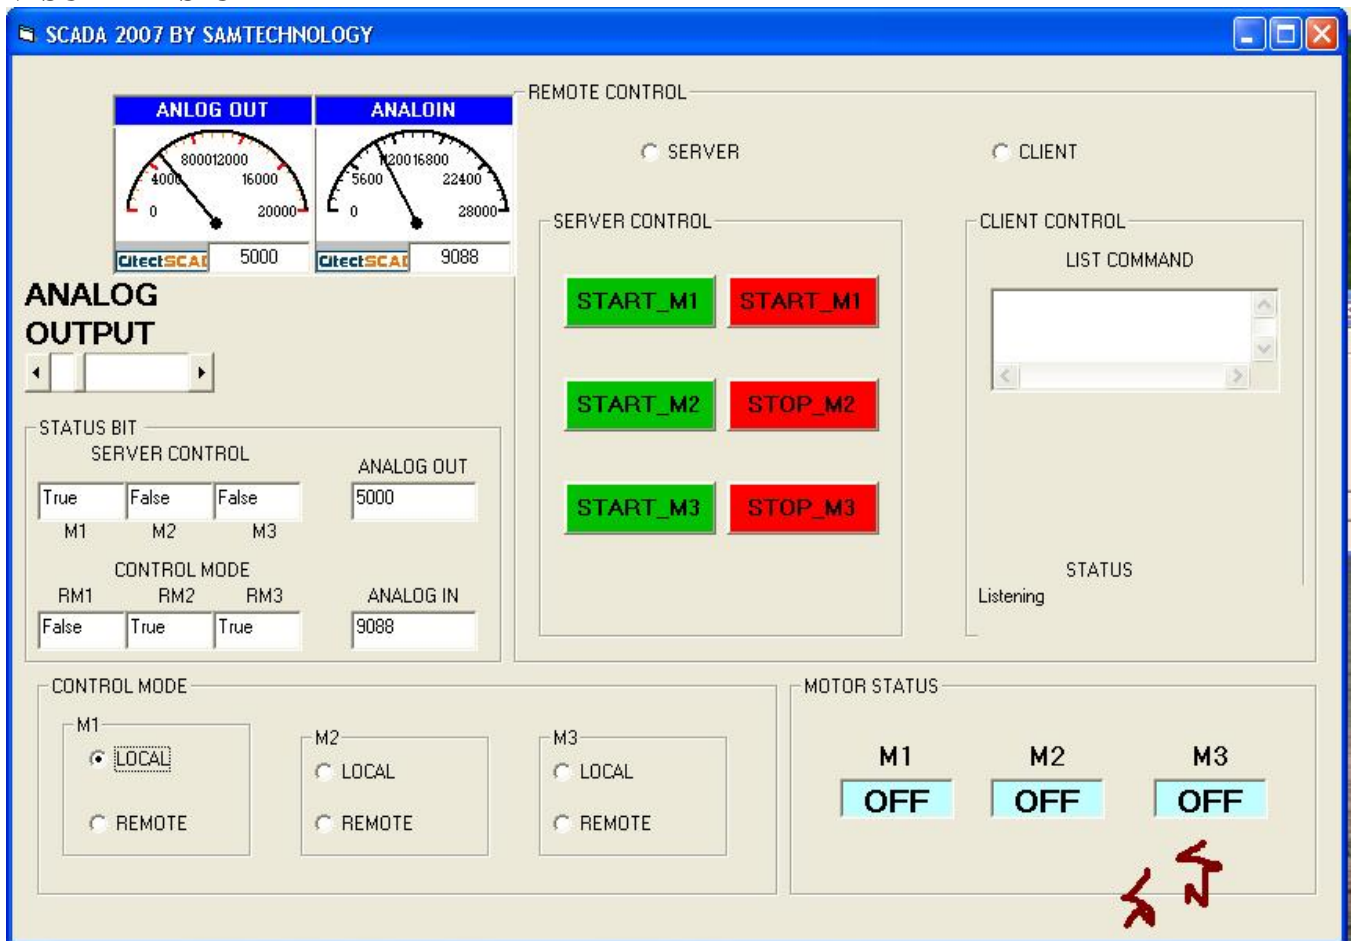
SCADA 2007 BY SAMTECHNOLOGY

ANLOG OUT
0 4000 8000 12000 16000 20000
CitectSCADA 5000

ANALOIN
0 5600 11200 16800 22400 28000
CitectSCADA 9088

ANALOG OUTPUT

STATUS BIT
SERVER CONTROL
True False False
M1 M2 M3
CONTROL MODE
RM1 RM2 RM3
False True True
ANALOG OUT
5000
ANALOG IN
9088

REMOTE CONTROL
SERVER
CLIENT

SERVER CONTROL
START_M1 START_M1
START_M2 STOP_M2
START_M3 STOP_M3

CLIENT CONTROL
LIST COMMAND
STATUS
Listening

CONTROL MODE
M1
LOCAL
REMOTE
M2
LOCAL
REMOTE
M3
LOCAL
REMOTE

MOTOR STATUS
M1 M2 M3
OFF OFF OFF